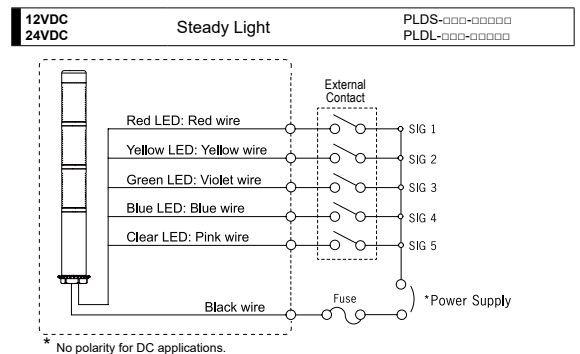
12VDC
24VDC

Steady Light

PLDS-□□□-□□□□□
PLDL-□□□-□□□□□

External Contact

Red LED: Red wire

Yellow LED: Yellow wire

Green LED: Violet wire

Blue LED: Blue wire

Clear LED: Pink wire

Black wire

SIG 1

SIG 2

SIG 3

SIG 4

SIG 5

Fuse

*Power Supply

* No polarity for DC applications.